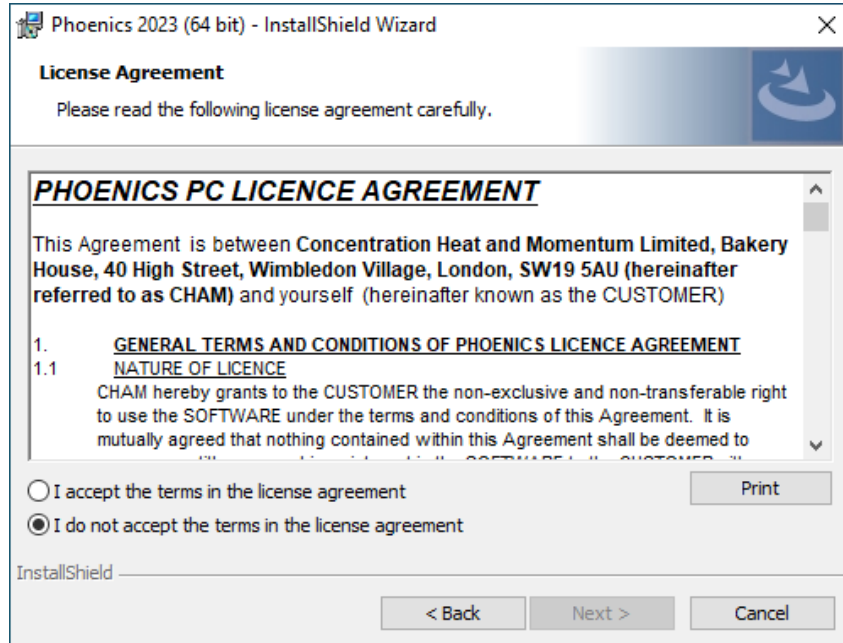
Phoenics 2023 (64 bit) - InstallShield Wizard

License Agreement

Please read the following license agreement carefully.

PHOENICS PC LICENCE AGREEMENT

This Agreement is between Concentration Heat and Momentum Limited, Bakery House, 40 High Street, Wimbledon Village, London, SW19 5AU (hereinafter referred to as CHAM) and yourself (hereinafter known as the CUSTOMER)

1. GENERAL TERMS AND CONDITIONS OF PHOENICS LICENCE AGREEMENT

1.1 NATURE OF LICENCE

CHAM hereby grants to the CUSTOMER the non-exclusive and non-transferable right to use the SOFTWARE under the terms and conditions of this Agreement. It is mutually agreed that nothing contained within this Agreement shall be deemed to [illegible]

I accept the terms in the license agreement

I do not accept the terms in the license agreement

Print

InstallShield

< Back

Next >

Cancel